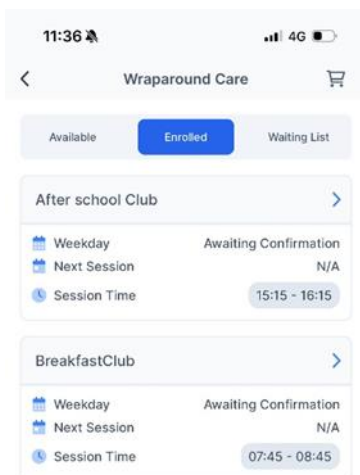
11:36

4G

<

Wraparound Care

Available

Enrolled

Waiting List

After school Club

>

Weekday

Awaiting Confirmation

Next Session

N/A

Session Time

15:15 - 16:15

BreakfastClub

>

Weekday

Awaiting Confirmation

Next Session

N/A

Session Time

07:45 - 08:45